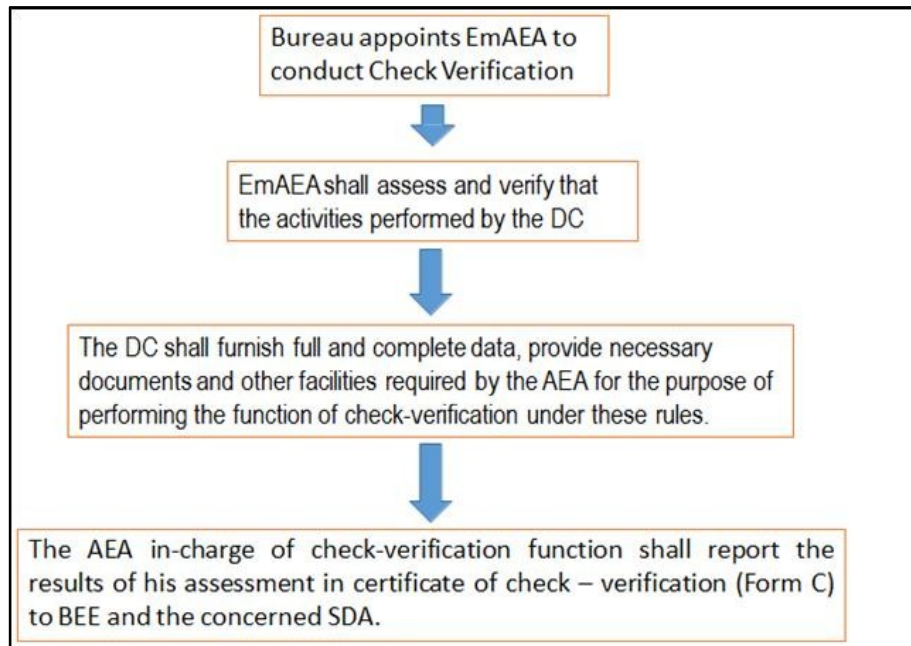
Bureau appoints EmAEA to conduct Check Verification

EmAEA shall assess and verify that the activities performed by the DC

The DC shall furnish full and complete data, provide necessary documents and other facilities required by the AEA for the purpose of performing the function of check-verification under these rules.

The AEA in-charge of check-verification function shall report the results of his assessment in certificate of check – verification (Form C) to BEE and the concerned SDA.